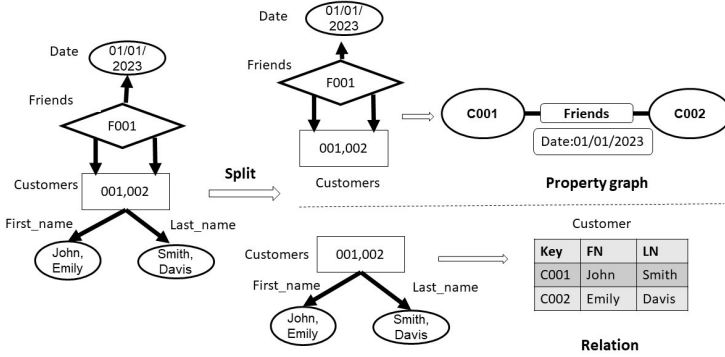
Date
01/01/ 2023
Friends
F001
Customers
001,002
First_name
Last_name
John, Emily
Smith, Davis

Split

Date
01/01/ 2023
Friends
F001
001,002
Customers

C001
Friends
C002
Date:01/01/2023

Property graph

Customers
001,002
First_name
Last_name
John, Emily
Smith, Davis

Customer

| Key | FN | LN |
|---|---|---|
| C001 | John | Smith |
| C002 | Emily | Davis |

Relation